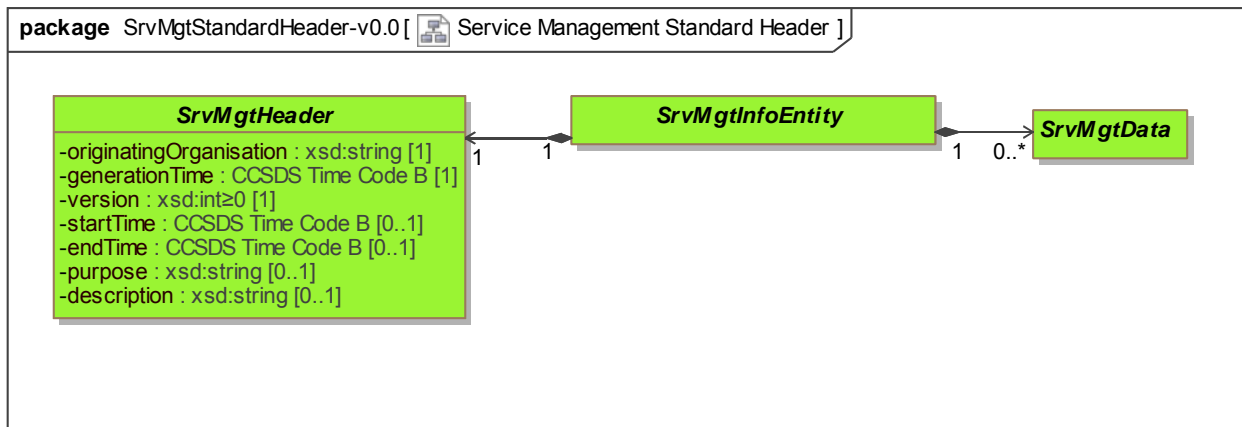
**package** SrvMgtStandardHeader-v0.0 [ Service Management Standard Header ]

*SrvMgtHeader*

-originatingOrganisation : xsd:string [1]
-generationTime : CCSDS Time Code B [1]
-version : xsd:int≥0 [1]
-startTime : CCSDS Time Code B [0..1]
-endTime : CCSDS Time Code B [0..1]
-purpose : xsd:string [0..1]
-description : xsd:string [0..1]

1 1

*SrvMgtInfoEntity*

1 0..*

*SrvMgtData*